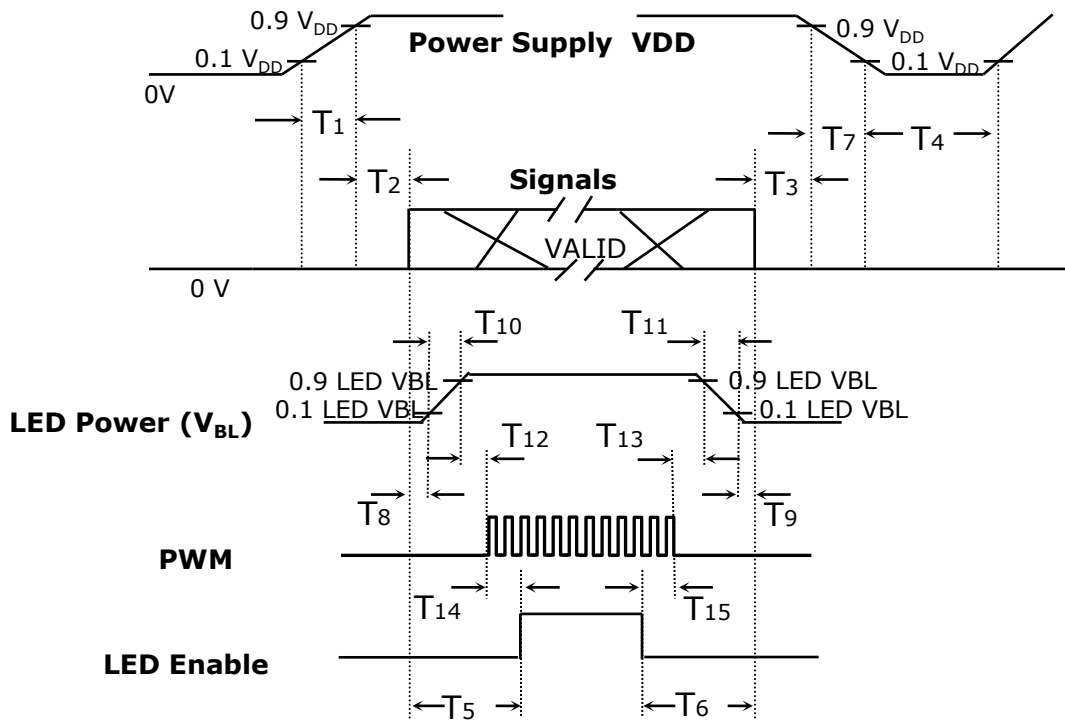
0.9 $V_{DD}$
0.1 $V_{DD}$
0V
Power Supply VDD
0.9 $V_{DD}$
0.1 $V_{DD}$
$T_1$
$T_7$
$T_4$
$T_2$
Signals
$T_3$
VALID
0 V
$T_{10}$
$T_{11}$
0.9 LED VBL
0.1 LED VBL
0.9 LED VBL
0.1 LED VBL
LED Power ($V_{BL}$)
$T_{12}$
$T_{13}$
$T_8$
$T_9$
PWM
$T_{14}$
$T_{15}$
LED Enable
$T_5$
$T_6$